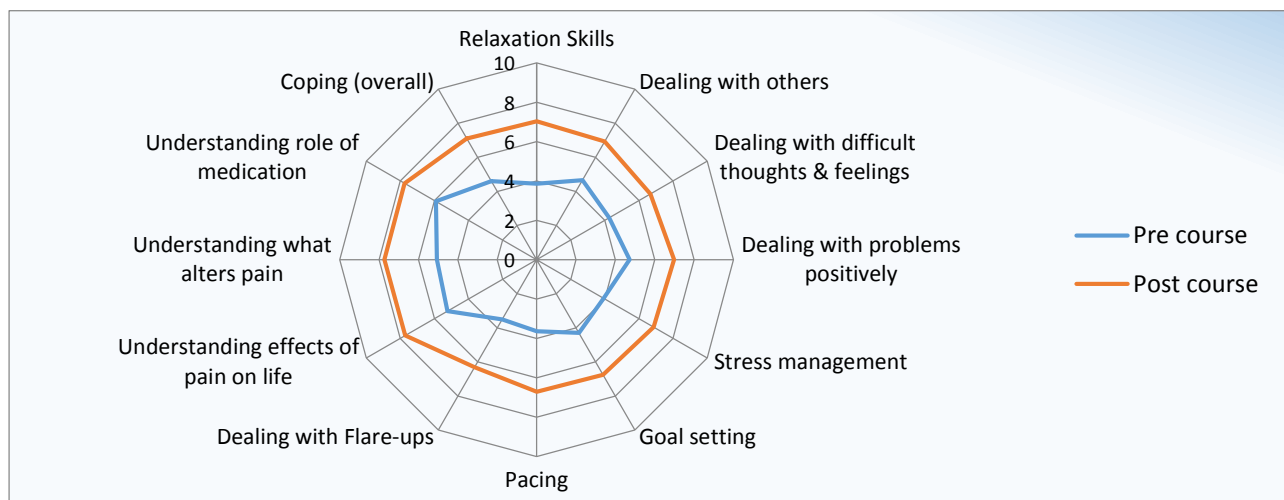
Relaxation Skills
10
8
6
4
2
0
Dealing with others
Dealing with difficult thoughts & feelings
Dealing with problems positively
Stress management
Goal setting
Pacing
Dealing with Flare-ups
Understanding effects of pain on life
Understanding what alters pain
Understanding role of medication
Coping (overall)

Pre course
Post course